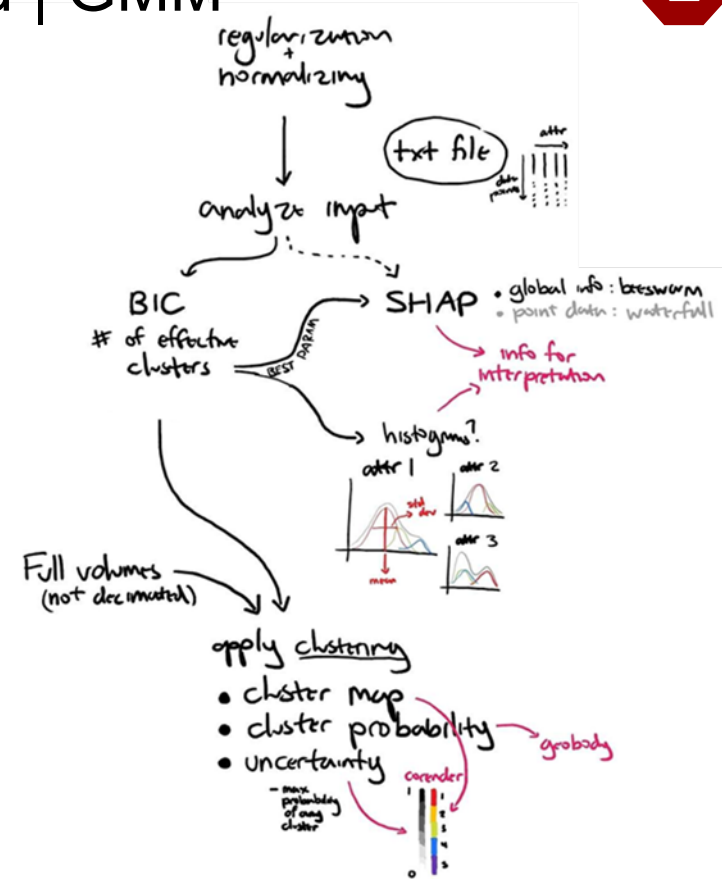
| GMM

regularization + normalizing

txt file

attr

data points

analyze input

BIC

# of effective clusters

BEST PARAM

SHAP

• global info : beeswarm
• point data : waterfall

info for interpretation

histograms?

attr 1

std dev

mean

attr 2

attr 3

Full volumes (not decimated)

apply clustering

• cluster map
• cluster probability
• uncertainty

- max probability of any cluster

geobody

corender

1
0

1
2
3
4
5